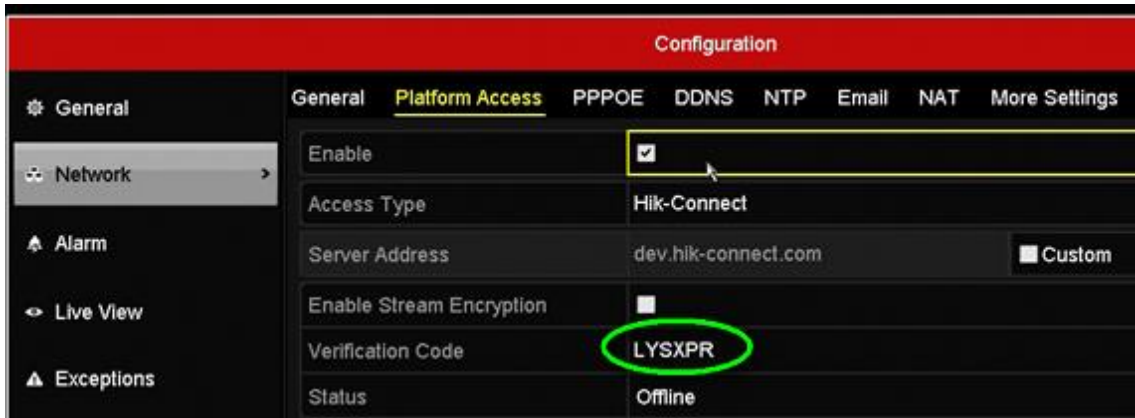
Configuration

General
Network >
Alarm
Live View
Exceptions

General Platform Access PPPOE DDNS NTP Email NAT More Settings

| | | |
|---|---|---|
| Enable | | |
| Access Type | Hik-Connect | |
| Server Address | dev.hik-connect.com | Custom |
| Enable Stream Encryption | | |
| Verification Code | LYSXPR | |
| Status | Offline | |